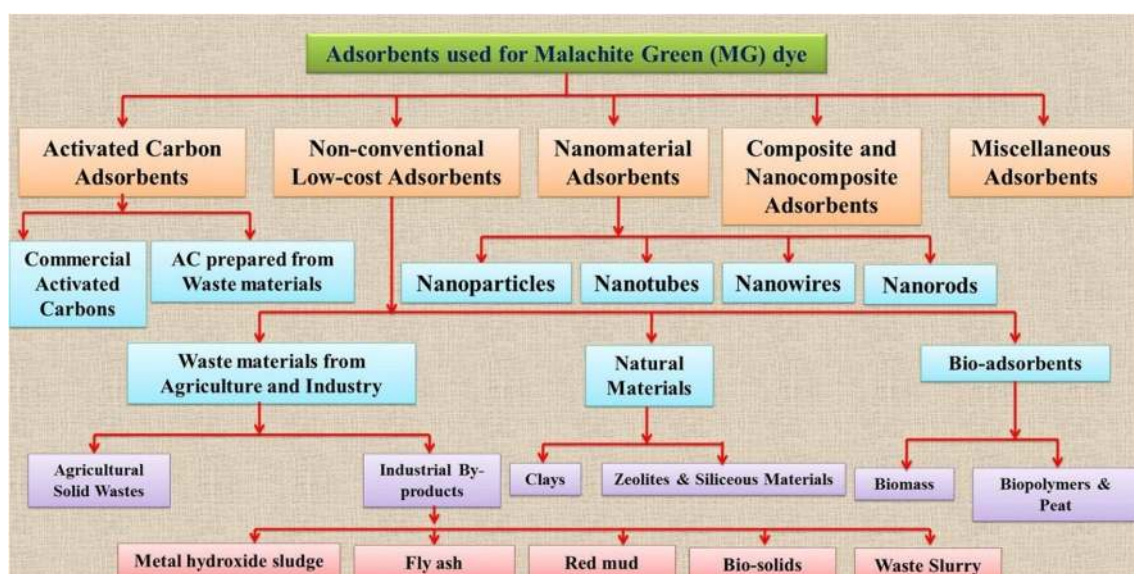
Adsorbents used for Malachite Green (MG) dye

Activated Carbon Adsorbents

Non-conventional Low-cost Adsorbents

Nanomaterial Adsorbents

Composite and Nanocomposite Adsorbents

Miscellaneous Adsorbents

Commercial Activated Carbons

AC prepared from Waste materials

Nanoparticles

Nanotubes

Nanowires

Nanorods

Waste materials from Agriculture and Industry

Natural Materials

Bio-adsorbents

Agricultural Solid Wastes

Industrial By-products

Clays

Zeolites & Siliceous Materials

Biomass

Biopolymers & Peat

Metal hydroxide sludge

Fly ash

Red mud

Bio-solids

Waste Slurry